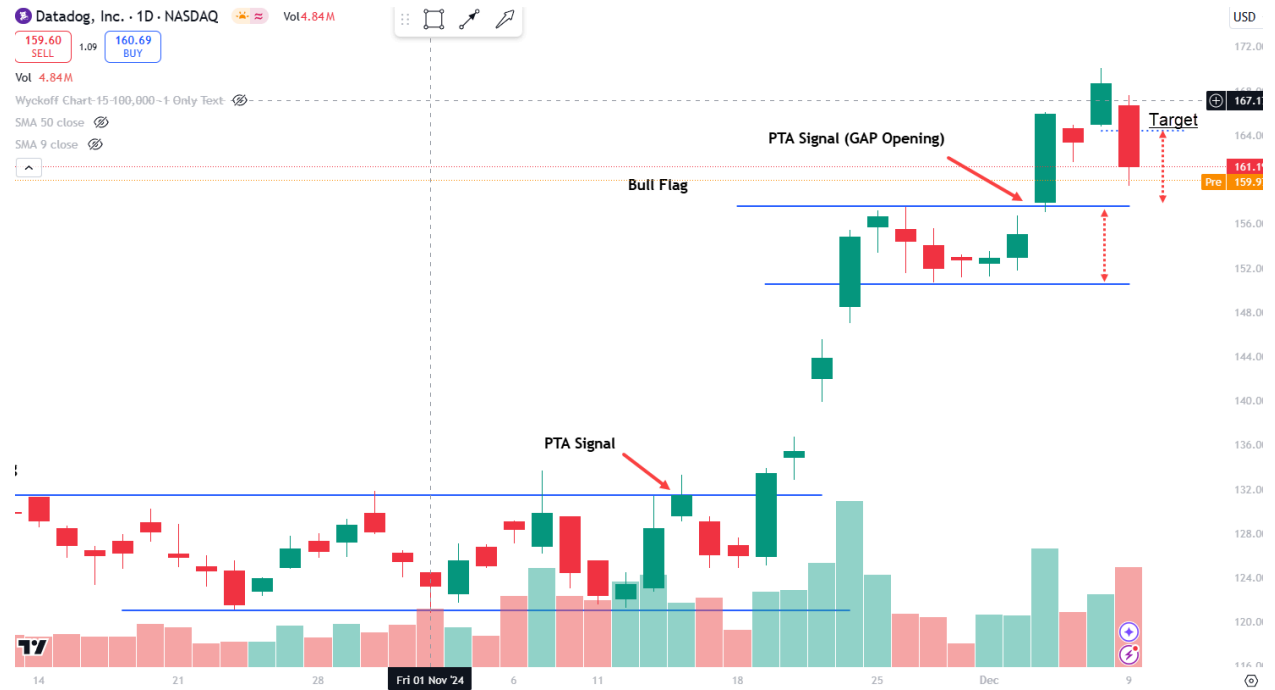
Datadog, Inc. · 1D · NASDAQ Vol 4.84M
159.60 SELL 1.09 160.69 BUY
Vol 4.84M
Wyckoff Chart 15 100,000 ~1 Only Text
SMA 50 close
SMA 9 close
USD
172.00
167.1
164.00
161.1
Pre 159.9
156.00
152.00
148.00
144.00
140.00
136.00
132.00
128.00
124.00
120.00
116.00
Target
PTA Signal (GAP Opening)
Bull Flag
PTA Signal
14 21 28 Fri 01 Nov '24 6 11 18 25 Dec 9